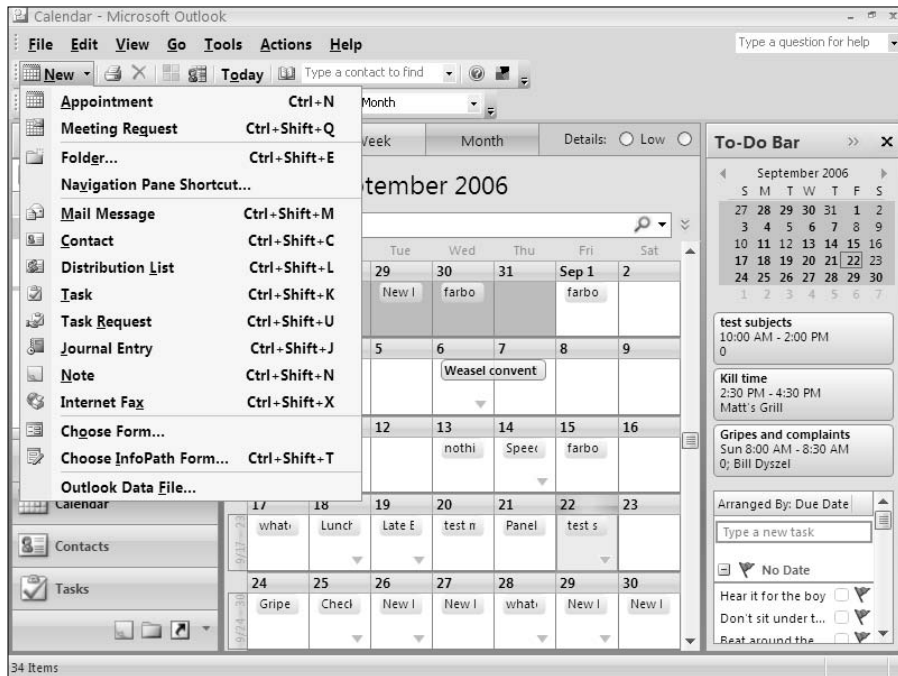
Calendar - Microsoft Outlook

File Edit View Go Tools Actions Help

Type a question for help

New Today Type a contact to find

| Appointment | Ctrl+N |
|---|---|
| Meeting Request | Ctrl+Shift+Q |
| Folder... | Ctrl+Shift+E |
| Navigation Pane Shortcut... | |
| Mail Message | Ctrl+Shift+M |
| Contact | Ctrl+Shift+C |
| Distribution List | Ctrl+Shift+L |
| Task | Ctrl+Shift+K |
| Task Request | Ctrl+Shift+U |
| Journal Entry | Ctrl+Shift+J |
| Note | Ctrl+Shift+N |
| Internet Fax | Ctrl+Shift+X |
| Choose Form... | |
| Choose InfoPath Form... | Ctrl+Shift+T |
| Outlook Data File... | |

Month

Week Month Details: Low

tember 2006

| Tue | Wed | Thu | Fri | Sat |
|---|---|---|---|---|
| 29 New I | 30 farbo | 31 | Sep 1 farbo | 2 |
| 5 | 6 Weasel convent | 7 | 8 | 9 |
| 12 | 13 nothi | 14 Speec | 15 farbo | 16 |
| 19 Late E | 20 test n | 21 Panel | 22 test s | 23 |
| 26 New I | 27 New I | 28 what | 29 New I | 30 New I |

17 what 18 Lunch
24 Gripe 25 Check

Calendar
Contacts
Tasks

To-Do Bar

September 2006
S M T W T F S
27 28 29 30 31 1 2
3 4 5 6 7 8 9
10 11 12 13 14 15 16
17 18 19 20 21 22 23
24 25 26 27 28 29 30
1 2 3 4 5 6 7

test subjects
10:00 AM - 2:00 PM
0

Kill time
2:30 PM - 4:30 PM
Matt's Grill

Gripes and complaints
Sun 8:00 AM - 8:30 AM
0; Bill Dyszel

Arranged By: Due Date

Type a new task

No Date
Hear it for the boy
Don't sit under t...
Beat around the

34 Items